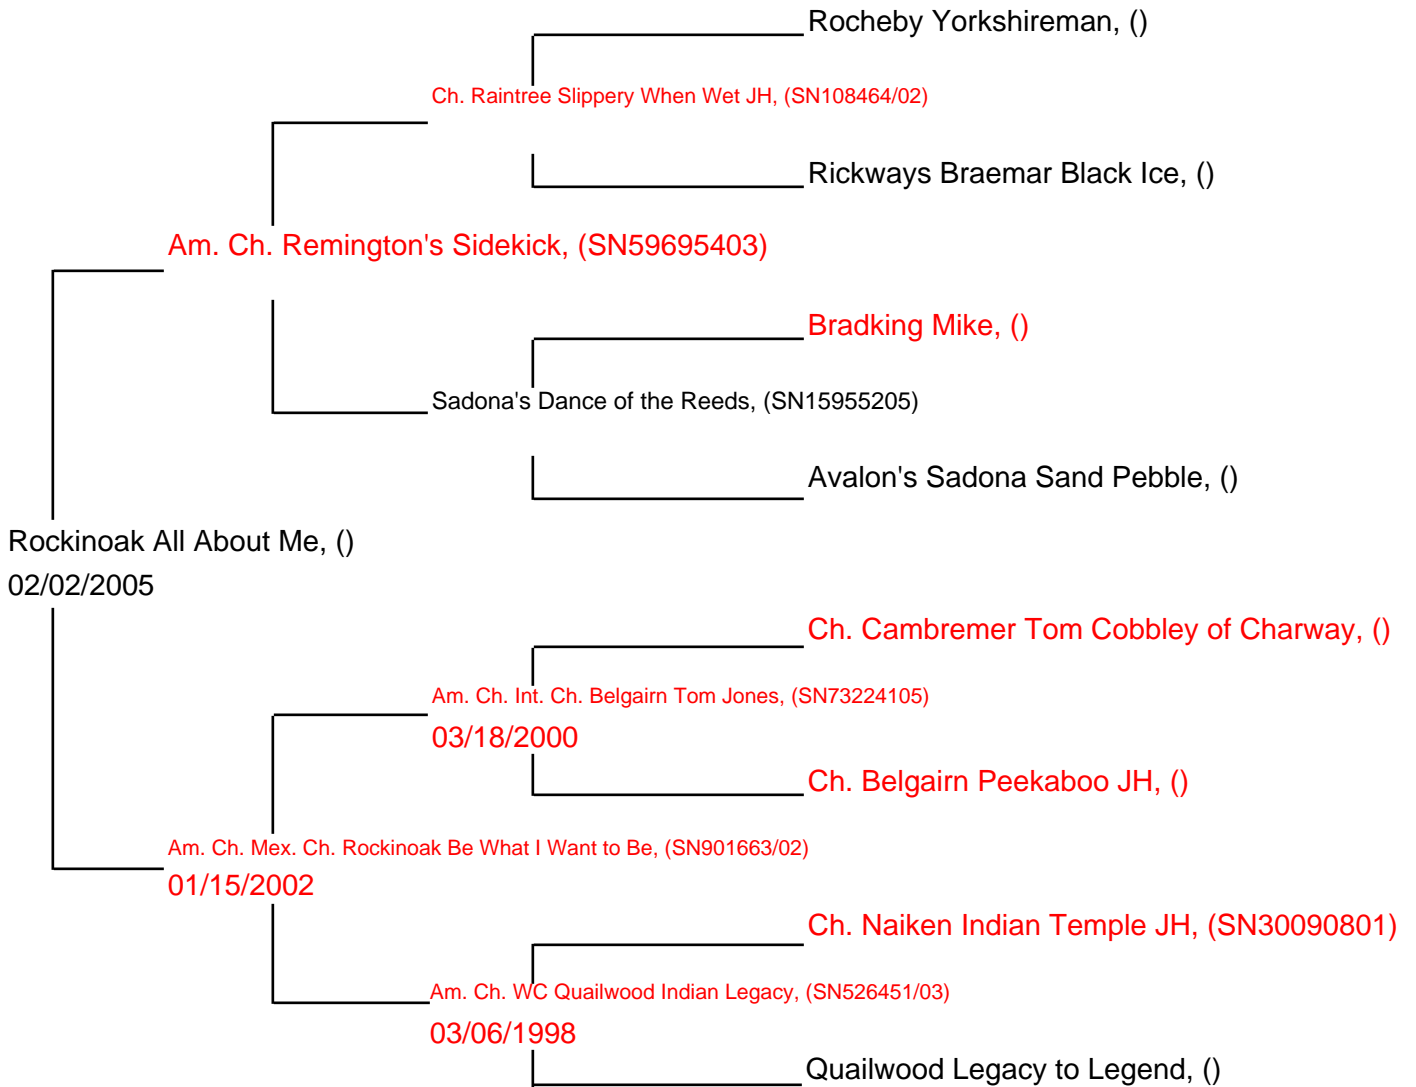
Rocheby Yorkshireman, ()

Ch. Raintree Slippery When Wet JH, (SN108464/02)

Rickways Braemar Black Ice, ()

Am. Ch. Remington's Sidekick, (SN59695403)

Bradking Mike, ()

Sadona's Dance of the Reeds, (SN15955205)

Avalon's Sadona Sand Pebble, ()

Rockinoak All About Me, ()
02/02/2005

Ch. Cambremer Tom Cobbley of Charway, ()

Am. Ch. Int. Ch. Belgairn Tom Jones, (SN73224105)
03/18/2000

Ch. Belgairn Peekaboo JH, ()

Am. Ch. Mex. Ch. Rockinoak Be What I Want to Be, (SN901663/02)
01/15/2002

Ch. Naiken Indian Temple JH, (SN30090801)

Am. Ch. WC Quailwood Indian Legacy, (SN526451/03)
03/06/1998

Quailwood Legacy to Legend, ()